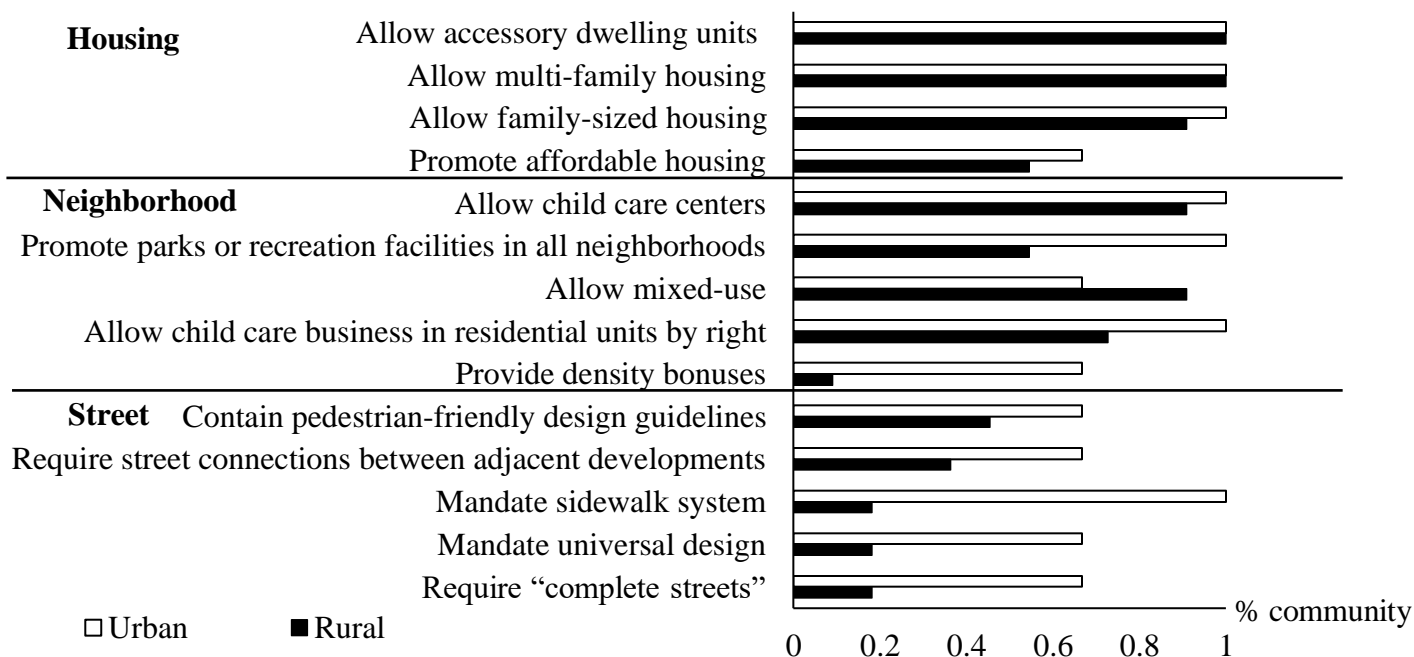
Housing
Allow accessory dwelling units
Allow multi-family housing
Allow family-sized housing
Promote affordable housing

Neighborhood
Allow child care centers
Promote parks or recreation facilities in all neighborhoods
Allow mixed-use
Allow child care business in residential units by right
Provide density bonuses

Street
Contain pedestrian-friendly design guidelines
Require street connections between adjacent developments
Mandate sidewalk system
Mandate universal design
Require "complete streets"

% community

□ Urban ■ Rural

0 0.2 0.4 0.6 0.8 1